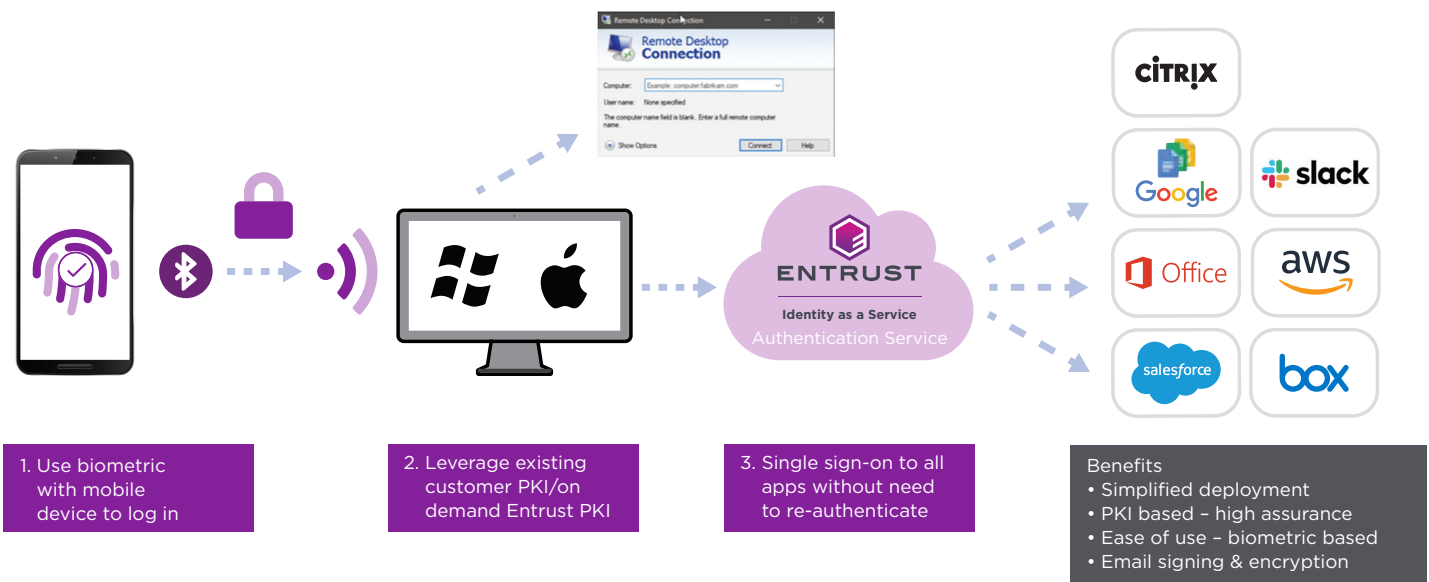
Remote Desktop Connection

Remote Desktop Connection

Computer: Example: computer.fabrikam.com

User name: None specified

The computer name field is blank. Enter a full remote computer name.

Show Options

Connect

Help

CITRIX

Google

slack

Office

aws

salesforce

box

ENTRUST

Identity as a Service

Authentication Service

1. Use biometric with mobile device to log in

2. Leverage existing customer PKI/on demand Entrust PKI

3. Single sign-on to all apps without need to re-authenticate

Benefits
• Simplified deployment
• PKI based – high assurance
• Ease of use – biometric based
• Email signing & encryption